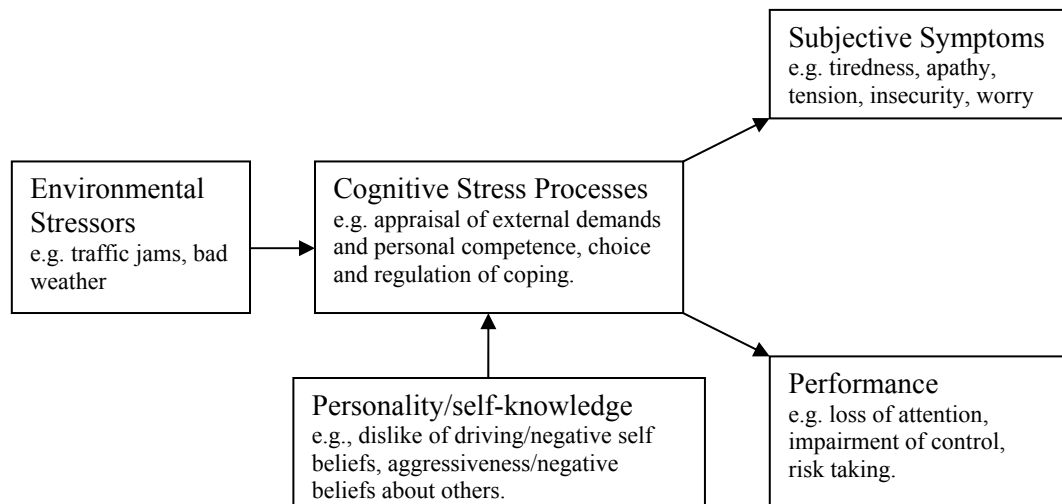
Environmental Stressors
e.g. traffic jams, bad weather

Cognitive Stress Processes
e.g. appraisal of external demands and personal competence, choice and regulation of coping.

Subjective Symptoms
e.g. tiredness, apathy, tension, insecurity, worry

Personality/self-knowledge
e.g., dislike of driving/negative self beliefs, aggressiveness/negative beliefs about others.

Performance
e.g. loss of attention, impairment of control, risk taking.